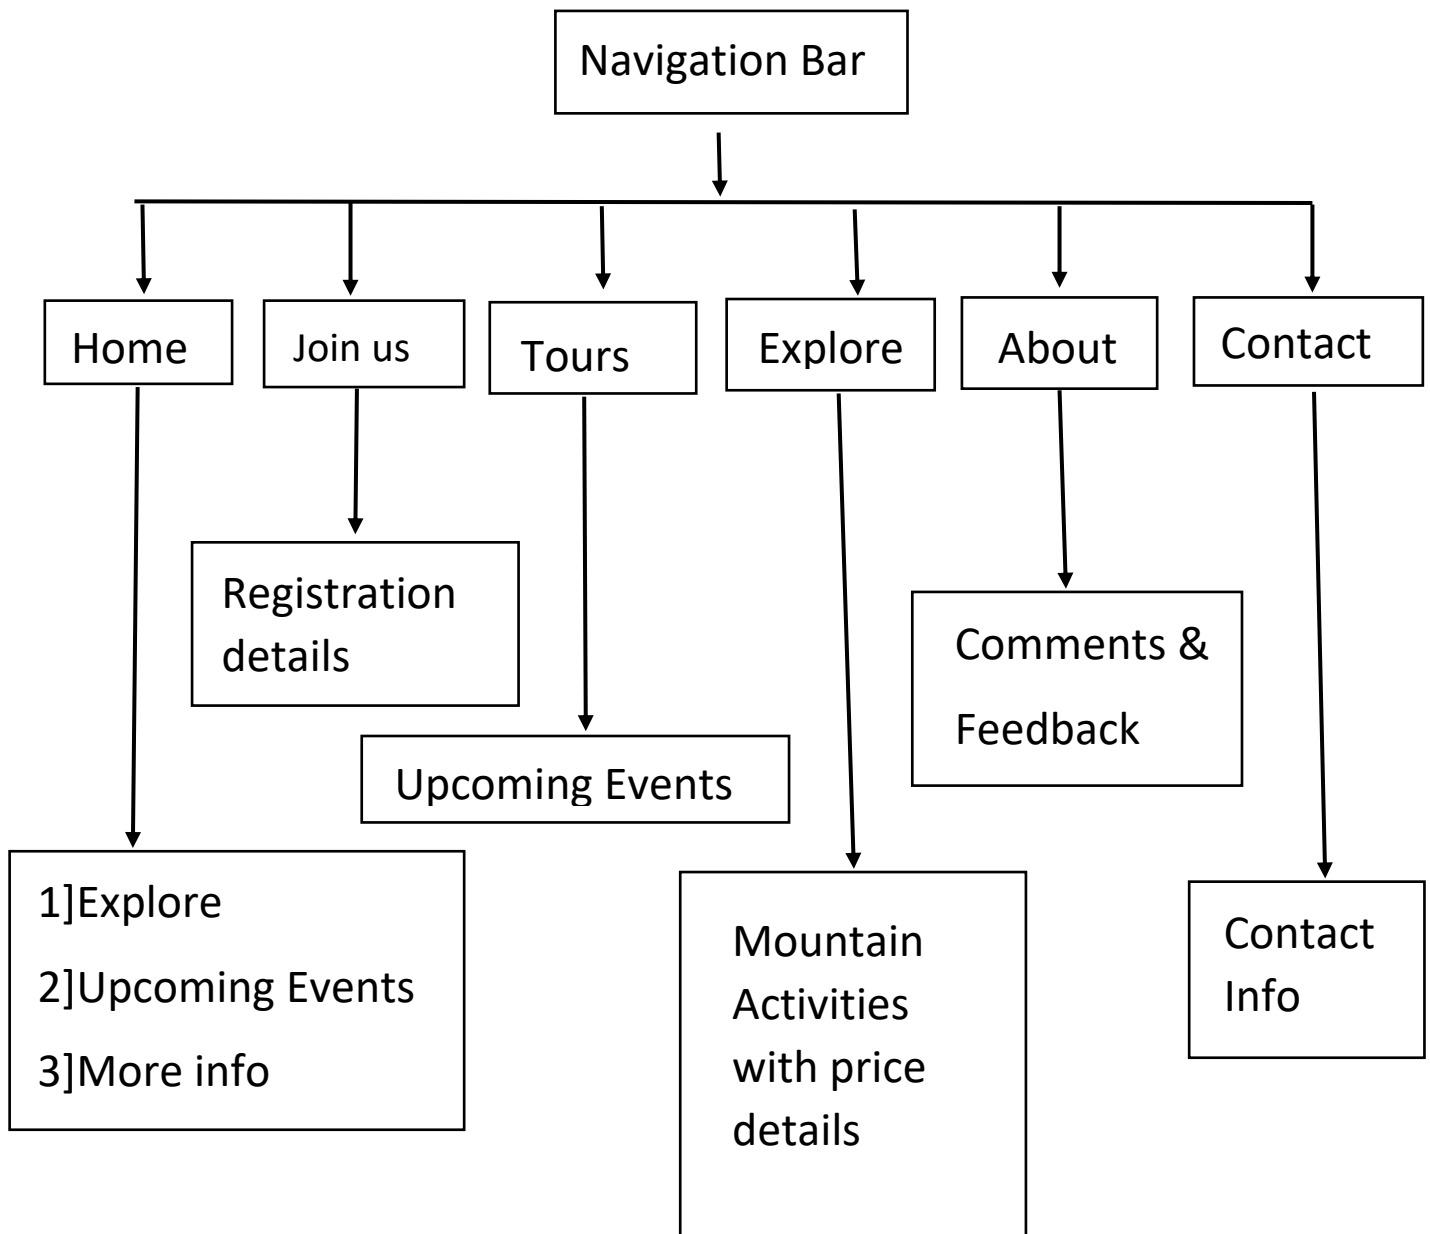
Navigation Bar

Home

Join us

Tours

Explore

About

Contact

Registration details

Comments & Feedback

Upcoming Events

1]Explore
2]Upcoming Events
3]More info

Mountain Activities with price details

Contact Info